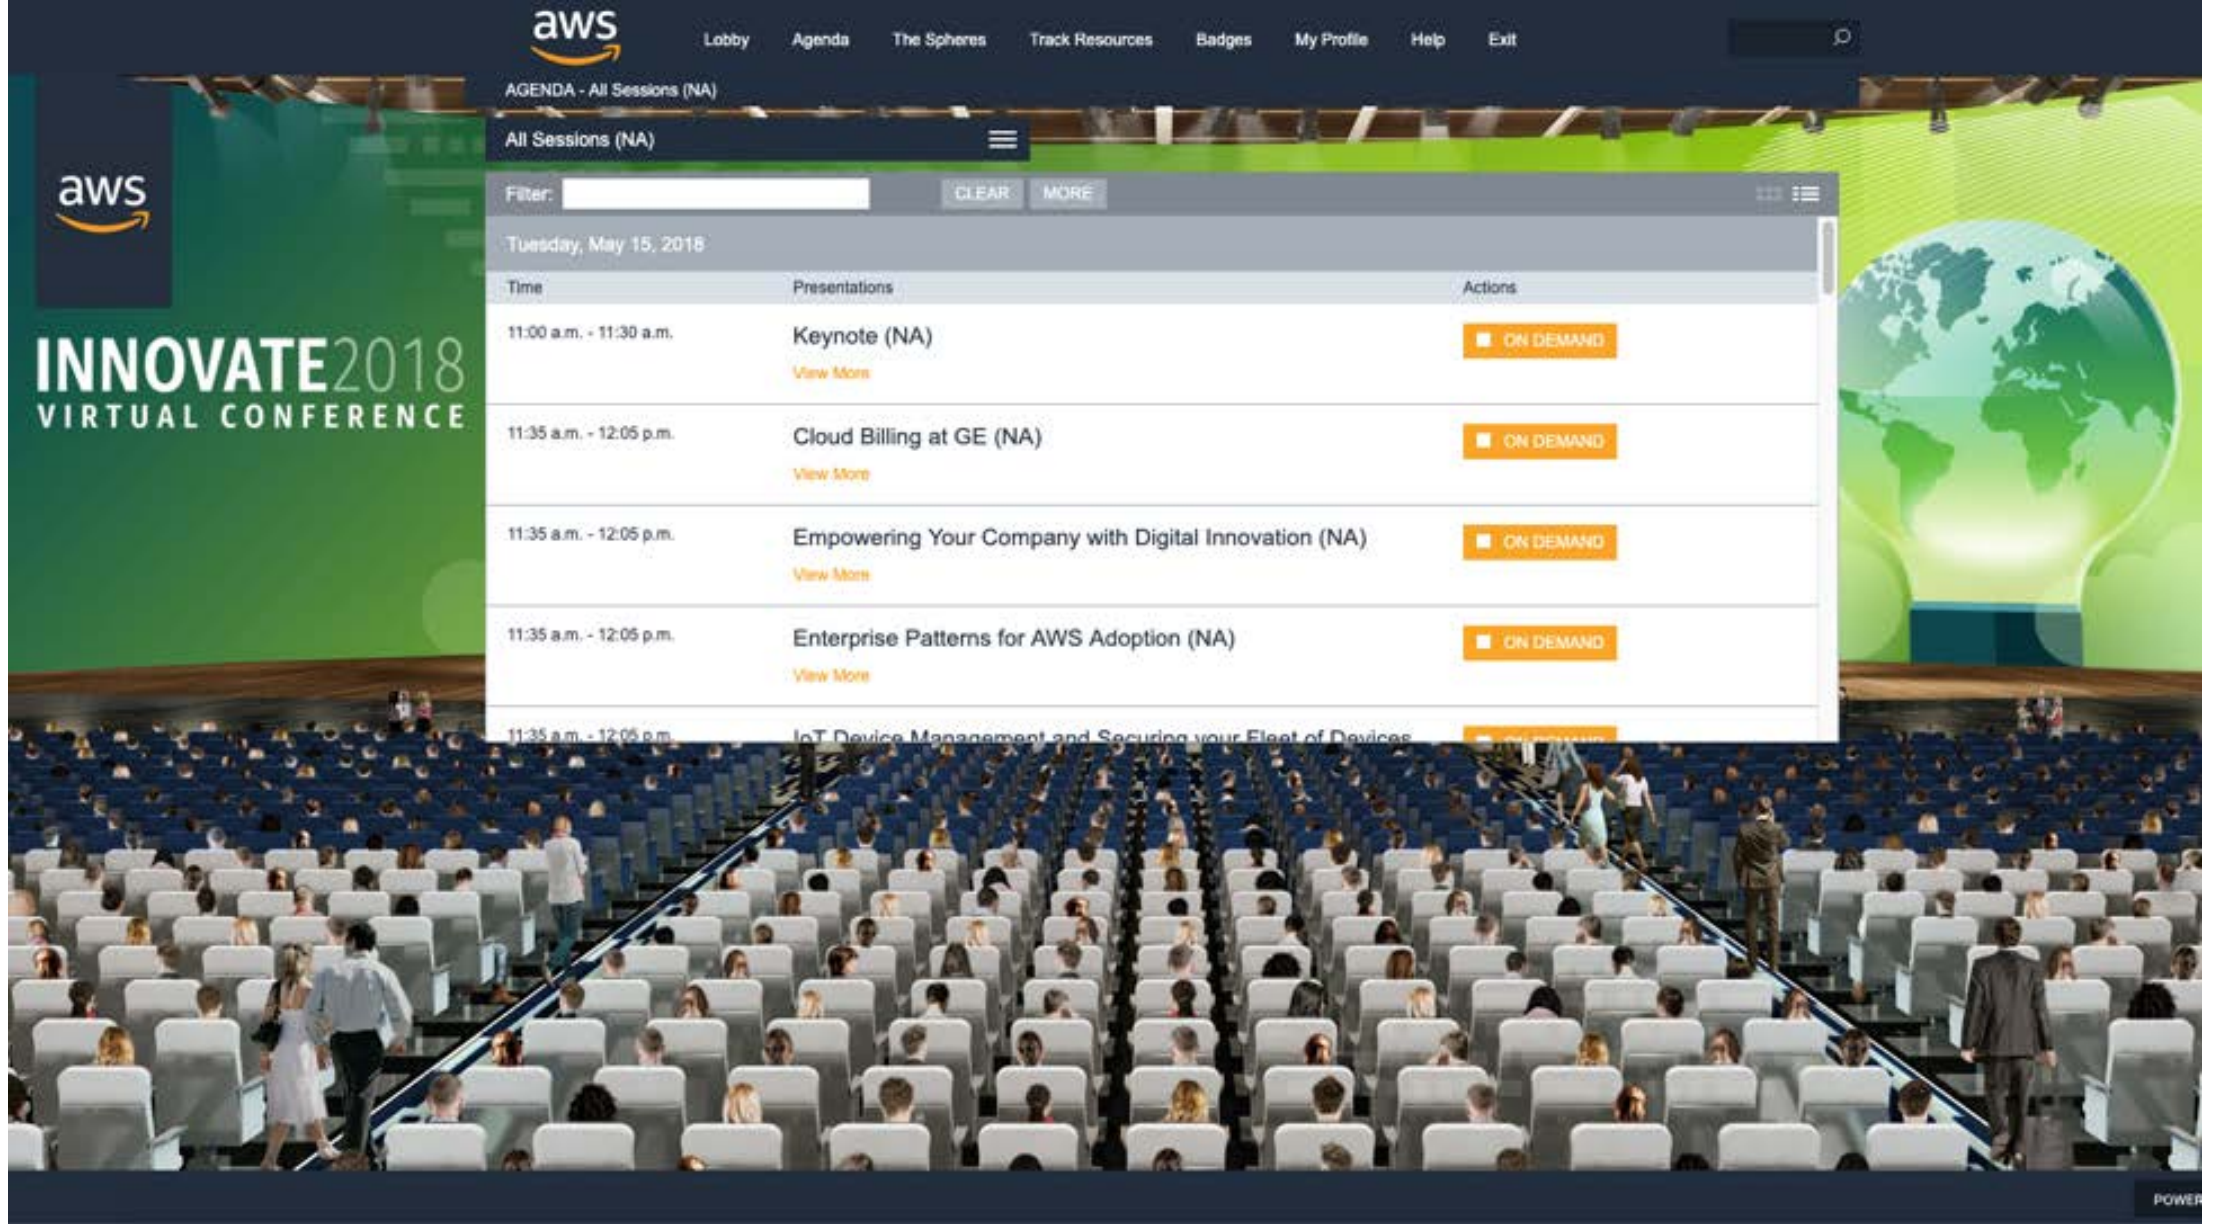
aws

Lobby Agenda The Spheres Track Resources Badges My Profile Help Exit

AGENDA - All Sessions (NA)

All Sessions (NA)

Filter: CLEAR MORE

Tuesday, May 15, 2018

| Time | Presentations | Actions |
|---|---|---|
| 11:00 a.m. - 11:30 a.m. | Keynote (NA) View More | ON DEMAND |
| 11:35 a.m. - 12:05 p.m. | Cloud Billing at GE (NA) View More | ON DEMAND |
| 11:35 a.m. - 12:05 p.m. | Empowering Your Company with Digital Innovation (NA) View More | ON DEMAND |
| 11:35 a.m. - 12:05 p.m. | Enterprise Patterns for AWS Adoption (NA) View More | ON DEMAND |
| 11:35 a.m. - 12:05 p.m. | IoT Device Management and Securing your Fleet of Devices | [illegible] |

aws

INNOVATE2018
VIRTUAL CONFERENCE

POWER